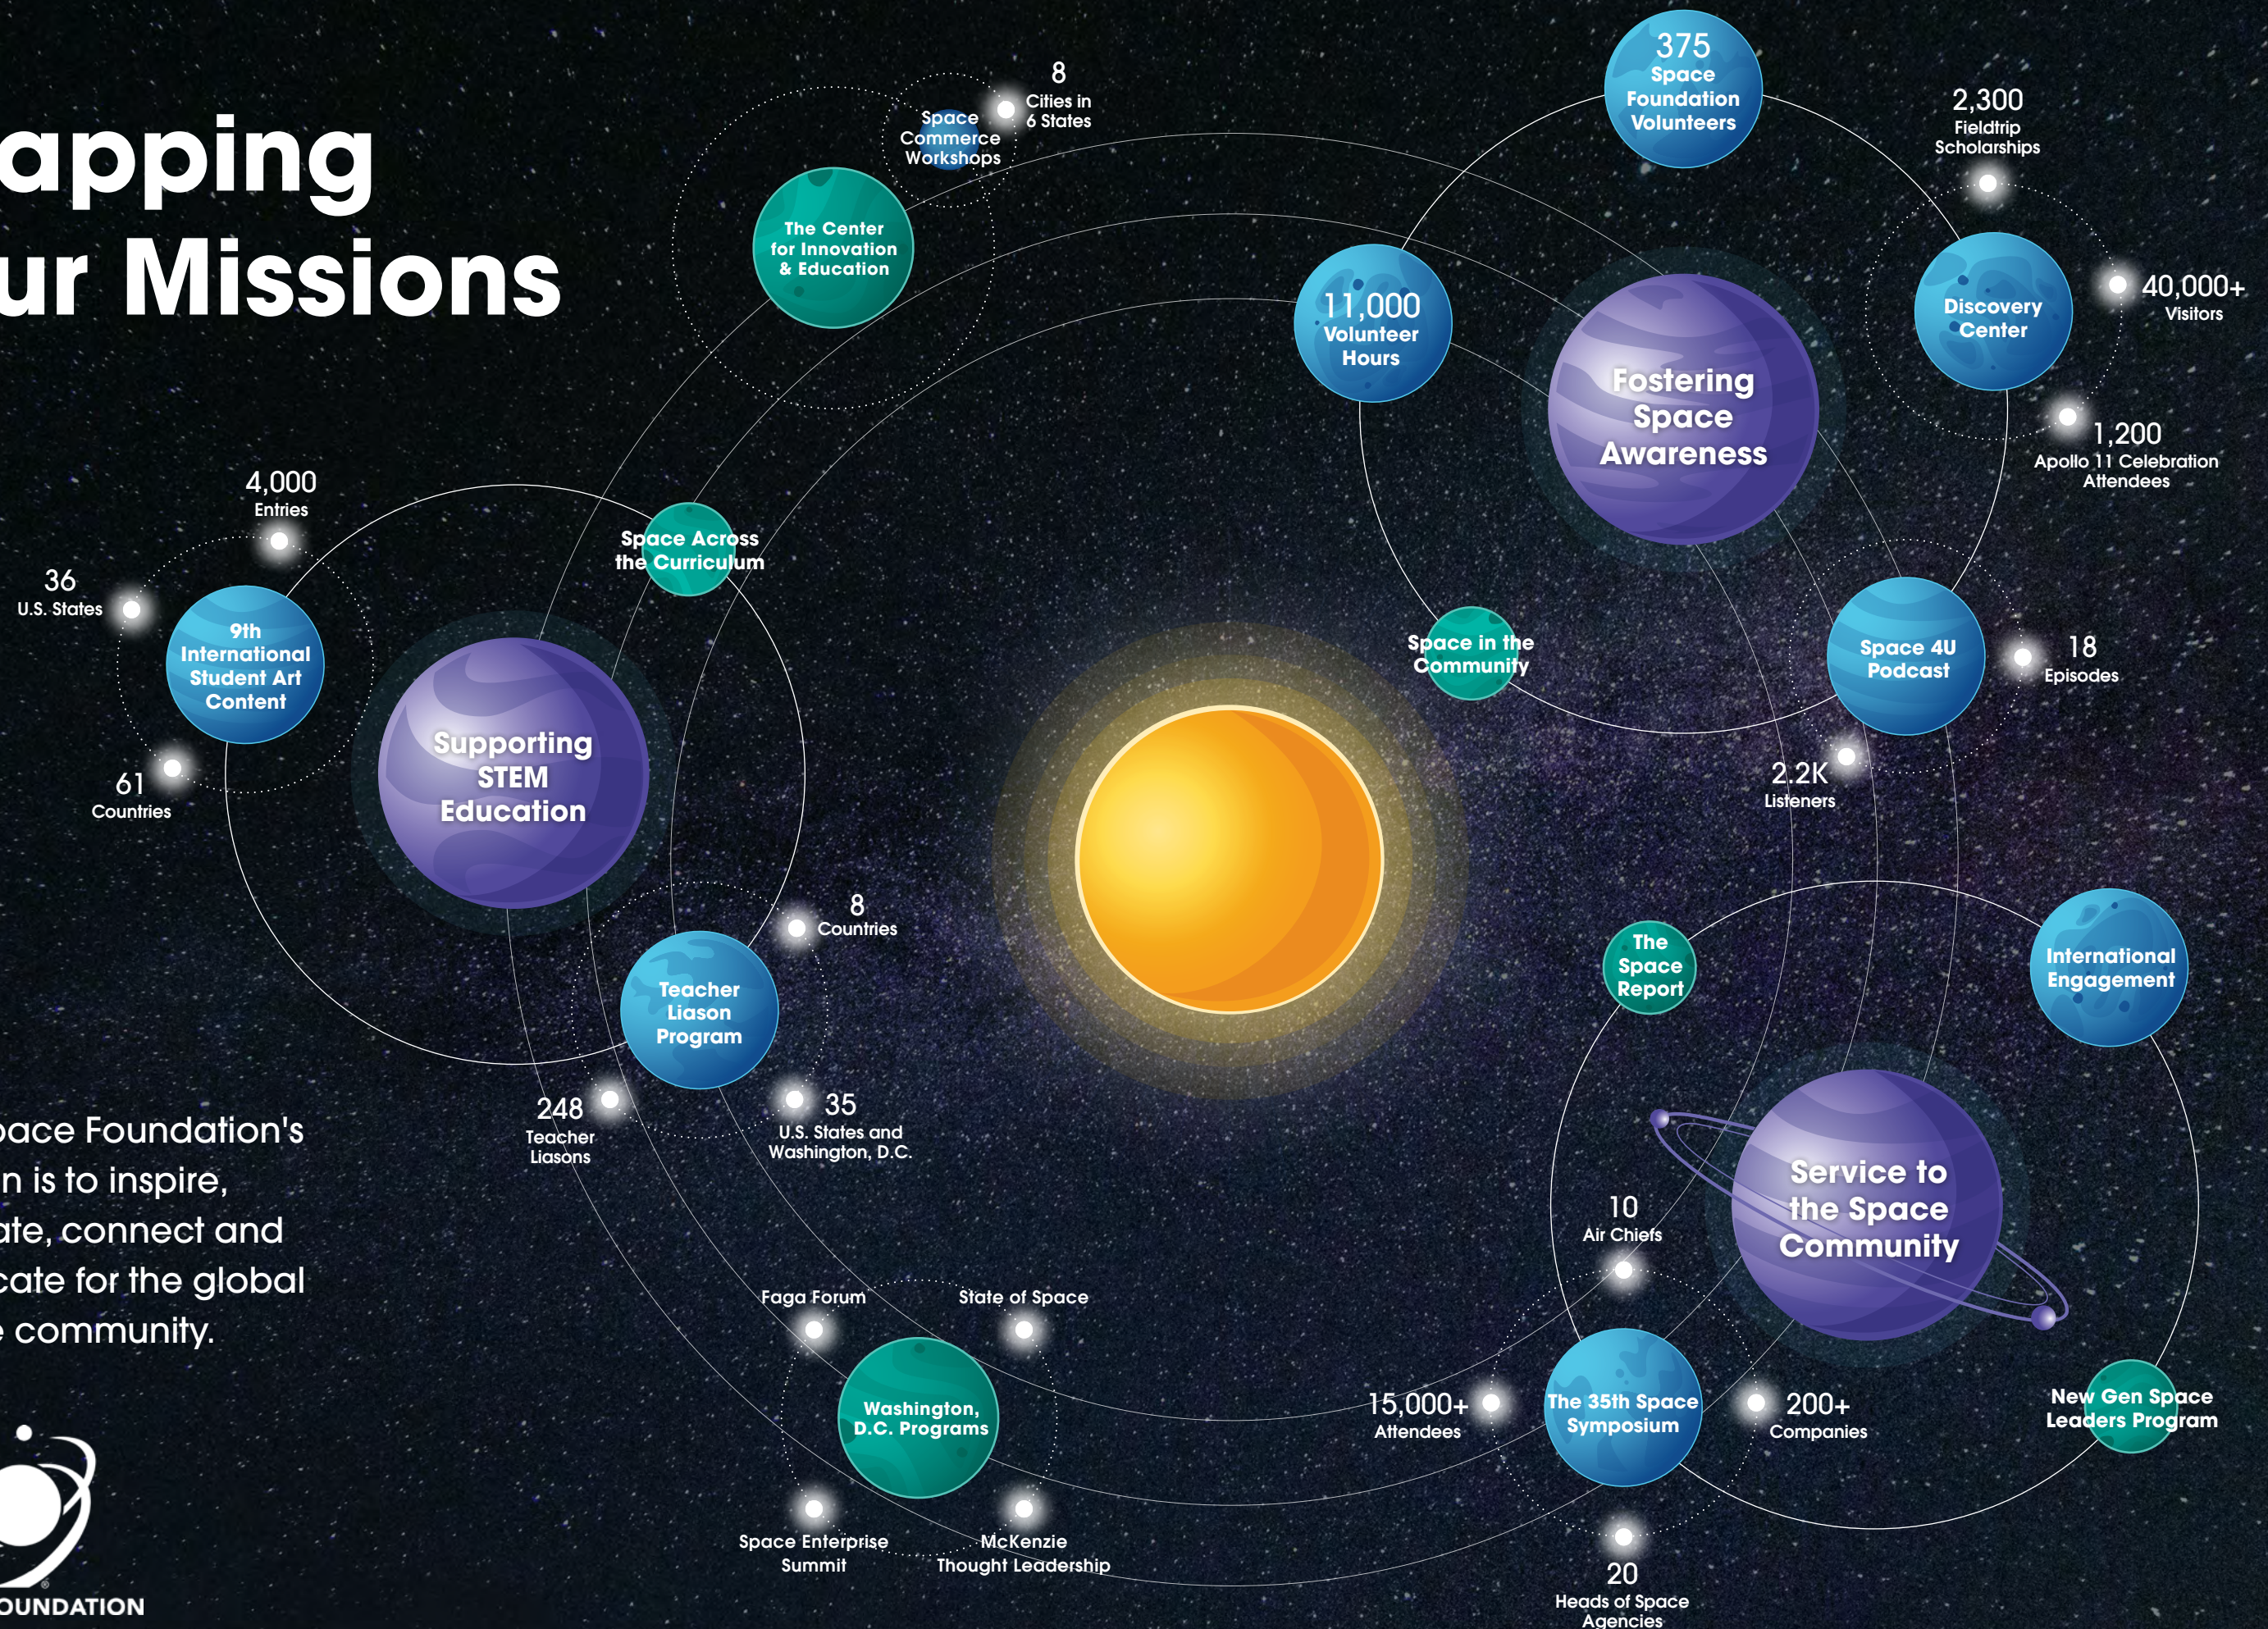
apping
ur Missions

pace Foundation's
n is to inspire,
ate, connect and
cate for the global
e community.

OUNDATION

Supporting STEM Education

4,000 Entries

36 U.S. States

9th International Student Art Content

61 Countries

Space Across the Curriculum

The Center for Innovation & Education

Space Commerce Workshops

8 Cities in 6 States

Teacher Liason Program

8 Countries

248 Teacher Liasons

35 U.S. States and Washington, D.C.

Washington, D.C. Programs

Faga Forum

State of Space

Space Enterprise Summit

McKenzie Thought Leadership

Fostering Space Awareness

375 Space Foundation Volunteers

11,000 Volunteer Hours

2,300 Fieldtrip Scholarships

Discovery Center

40,000+ Visitors

1,200 Apollo 11 Celebration Attendees

Space in the Community

Space 4U Podcast

18 Episodes

2.2K Listeners

Service to the Space Community

The Space Report

International Engagement

10 Air Chiefs

The 35th Space Symposium

15,000+ Attendees

200+ Companies

20 Heads of Space Agencies

New Gen Space Leaders Program